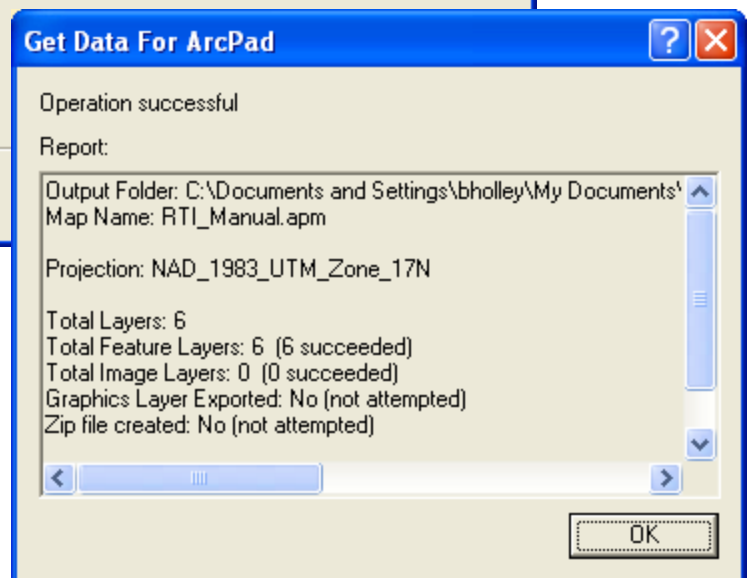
Get Data For ArcPad

Operation successful

Report:

Output Folder: C:\Documents and Settings\bholley\My Documents\
Map Name: RTI_Manual.apm

Projection: NAD_1983_UTM_Zone_17N

Total Layers: 6
Total Feature Layers: 6 (6 succeeded)
Total Image Layers: 0 (0 succeeded)
Graphics Layer Exported: No (not attempted)
Zip file created: No (not attempted)

OK